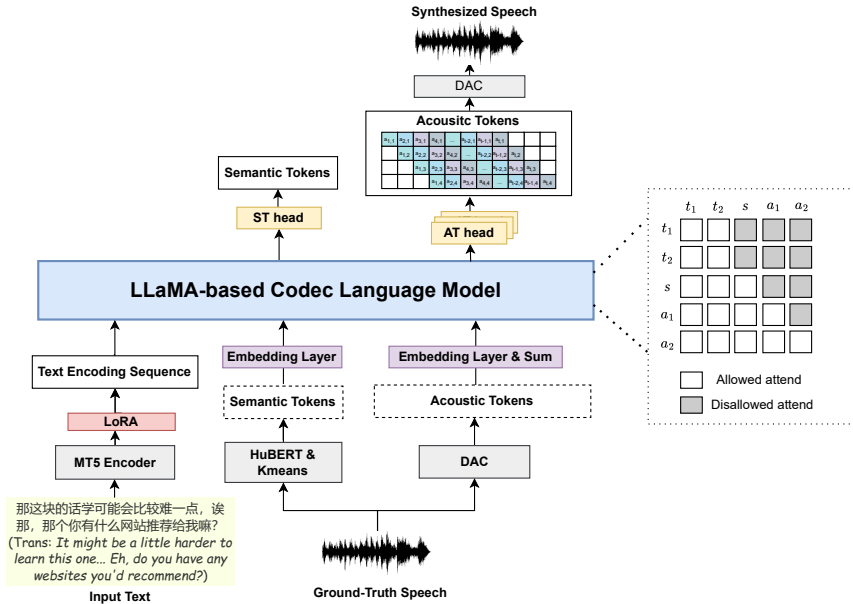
Synthesized Speech

DAC

Acousitc Tokens

Semantic Tokens

ST head

AT head

LLaMA-based Codec Language Model

$t_1$ $t_2$ $s$ $a_1$ $a_2$

$t_1$

$t_2$

$s$

$a_1$

$a_2$

Allowed attend

Disallowed attend

Text Encoding Sequence

LoRA

MT5 Encoder

Embedding Layer

Semantic Tokens

HuBERT & Kmeans

Embedding Layer & Sum

Acoustic Tokens

DAC

那这块的话学可能会比较难一点，诶那，那个你有什么网站推荐给我嘛？ (Trans: It might be a little harder to learn this one... Eh, do you have any websites you'd recommend?)

Input Text

Ground-Truth Speech